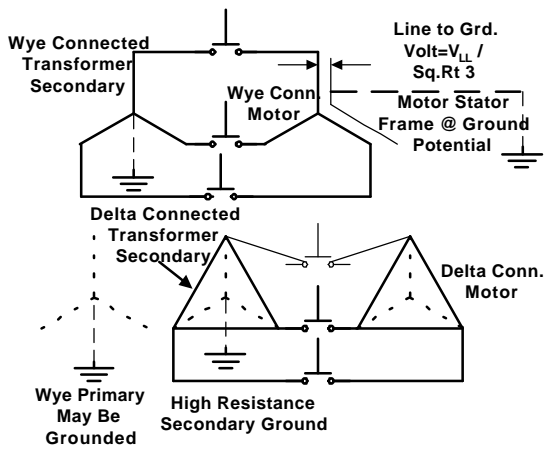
Wye Connected Transformer Secondary

Line to Grd. Volt=$V_{LL}$ / Sq.Rt 3

Wye Conn. Motor

Motor Stator Frame @ Ground Potential

Delta Connected Transformer Secondary

Delta Conn. Motor

Wye Primary May Be Grounded

High Resistance Secondary Ground